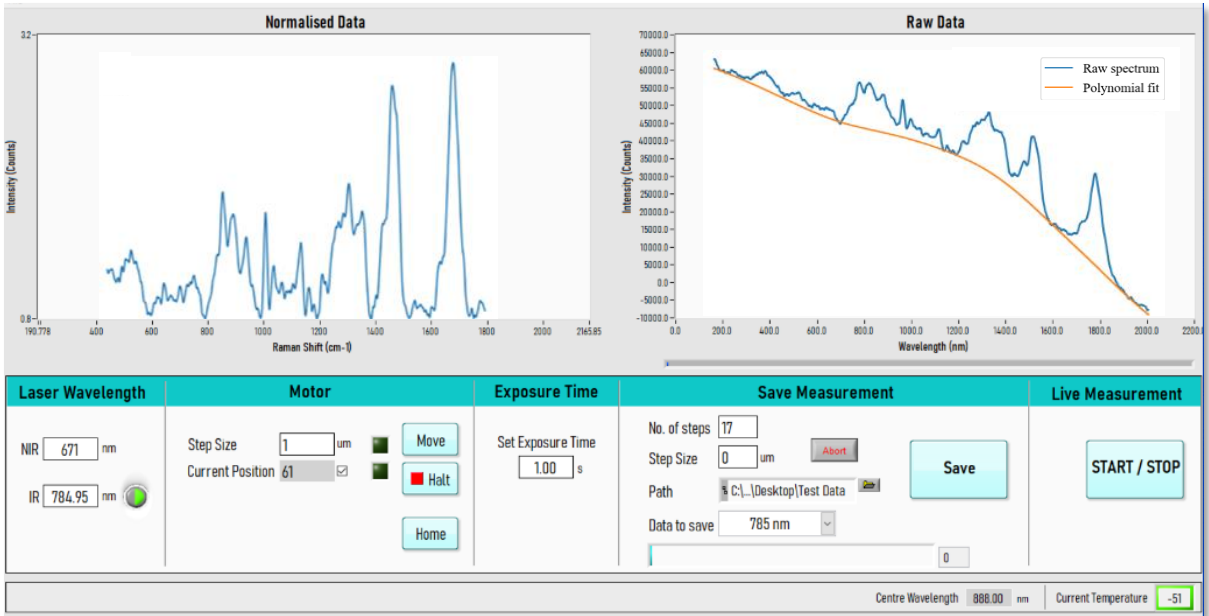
Normalised Data

3.2
0.8
Intensity (Counts)
190.778 400 600 800 1000 1200 1400 1600 1800 2000 2165.85
Raman Shift (cm-1)

Raw Data

70000.0
65000.0
60000.0
55000.0
50000.0
45000.0
40000.0
35000.0
30000.0
25000.0
20000.0
15000.0
10000.0
5000.0
0.0
-5000.0
-10000.0
Intensity (Counts)
0.0 200.0 400.0 600.0 800.0 1000.0 1200.0 1400.0 1600.0 1800.0 2000.0 2200.0
Wavelength (nm)
Raw spectrum
Polynomial fit

Laser Wavelength
NIR 671 nm
IR 784.95 nm

Motor
Step Size 1 um
Current Position 61
Move
Halt
Home

Exposure Time
Set Exposure Time
1.00 s

Save Measurement
No. of steps 17
Step Size 0 um
Abort
Path C:\...\Desktop\Test Data
Data to save 785 nm
0
Save

Live Measurement
START / STOP

Centre Wavelength 888.00 nm
Current Temperature -51